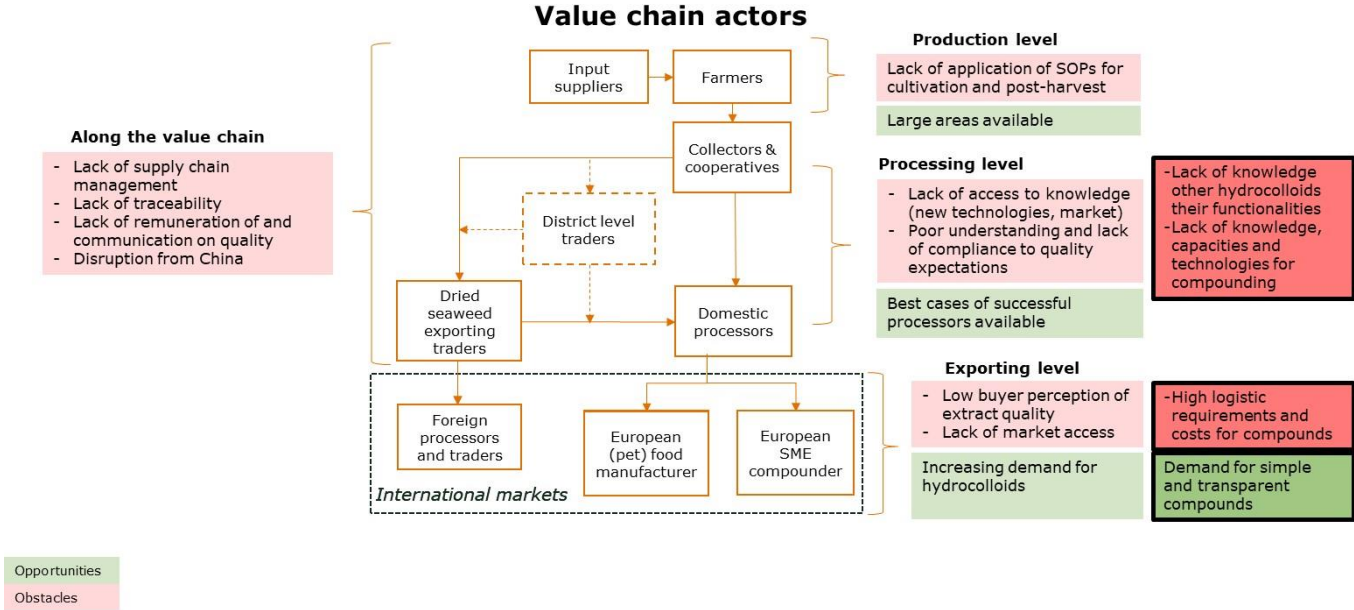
Value chain actors

Along the value chain

- Lack of supply chain management
- Lack of traceability
- Lack of remuneration of and communication on quality
- Disruption from China

Input suppliers

Farmers

Collectors & cooperatives

District level traders

Dried seaweed exporting traders

Domestic processors

Foreign processors and traders

European (pet) food manufacturer

European SME compounder

International markets

Production level

Lack of application of SOPs for cultivation and post-harvest

Large areas available

Processing level

- Lack of access to knowledge (new technologies, market)
- Poor understanding and lack of compliance to quality expectations

Best cases of successful processors available

-Lack of knowledge other hydrocolloids their functionalities
-Lack of knowledge, capacities and technologies for compounding

Exporting level

- Low buyer perception of extract quality
- Lack of market access

Increasing demand for hydrocolloids

-High logistic requirements and costs for compounds

Demand for simple and transparent compounds

Opportunities

Obstacles